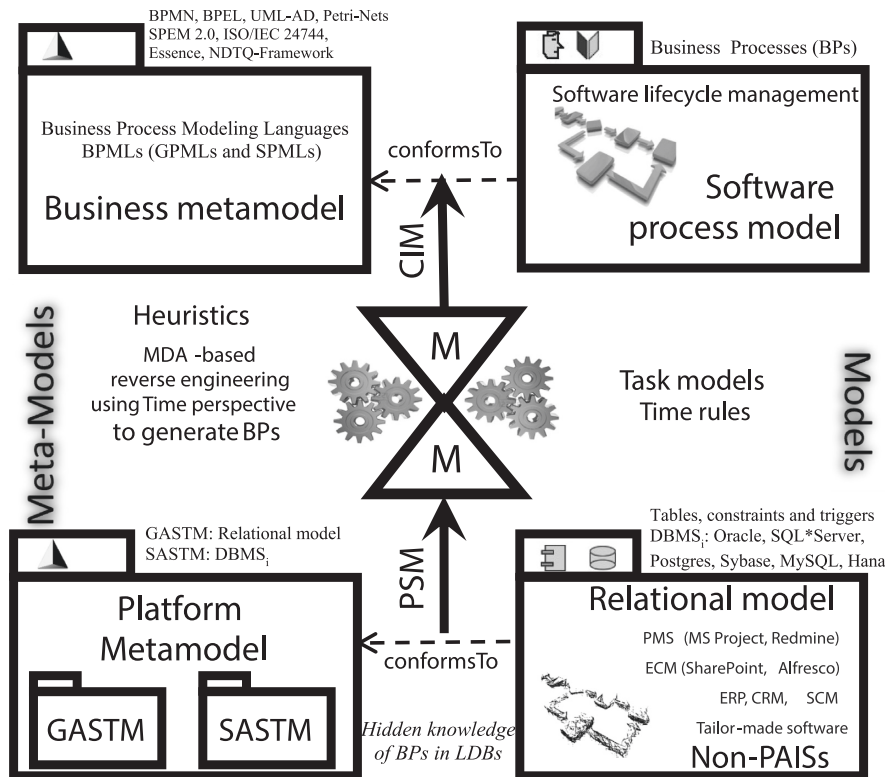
BPMN, BPEL, UML-AD, Petri-Nets
SPEM 2.0, ISO/IEC 24744,
Essence, NDTQ-Framework

Business Process Modeling Languages
BPMLs (GPMLs and SPMLs)

Business metamodel

conformsTo

Business Processes (BPs)

Software lifecycle management

Software process model

CIM

Meta-Models

Heuristics

MDA -based reverse engineering using Time perspective to generate BPs

M

M

Task models
Time rules

Models

PSM

GASTM: Relational model
SASTM: $DBMS_i$

Platform Metamodel

GASTM

SASTM

conformsTo

Hidden knowledge of BPs in LDBs

Tables, constraints and triggers
$DBMS_i$: Oracle, SQL*Server, Postgres, Sybase, MySQL, Hana

Relational model

PMS (MS Project, Redmine)

ECM (SharePoint, Alfresco)

ERP, CRM, SCM

Tailor-made software

Non-PAISs